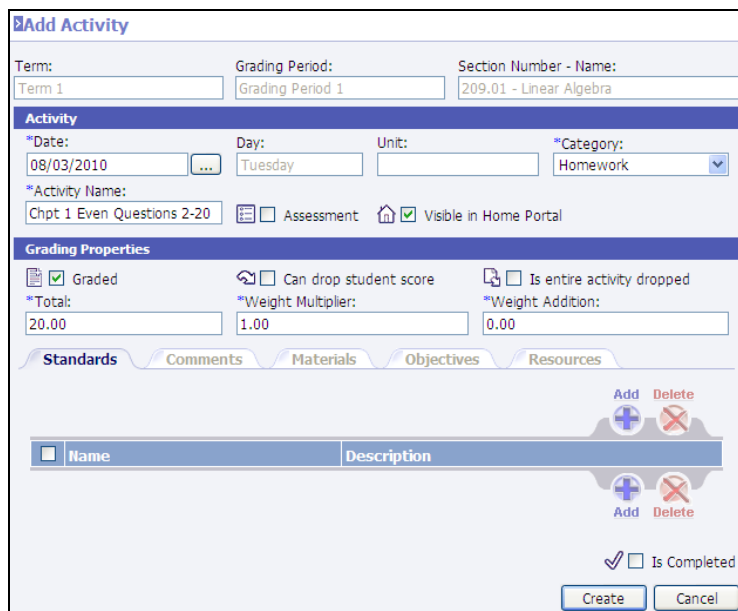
Add Activity

Term: Term 1
Grading Period: Grading Period 1
Section Number - Name: 209.01 - Linear Algebra

Activity

*Date: 08/03/2010 ...
Day: Tuesday
Unit:
*Category: Homework

*Activity Name: Chpt 1 Even Questions 2-20
Assessment
Visible in Home Portal

Grading Properties

Graded
Can drop student score
Is entire activity dropped

*Total: 20.00
*Weight Multiplier: 1.00
*Weight Addition: 0.00

Standards | Comments | Materials | Objectives | Resources

Add Delete

| Name | Description |
|---|---|

Add Delete

Is Completed

Create Cancel